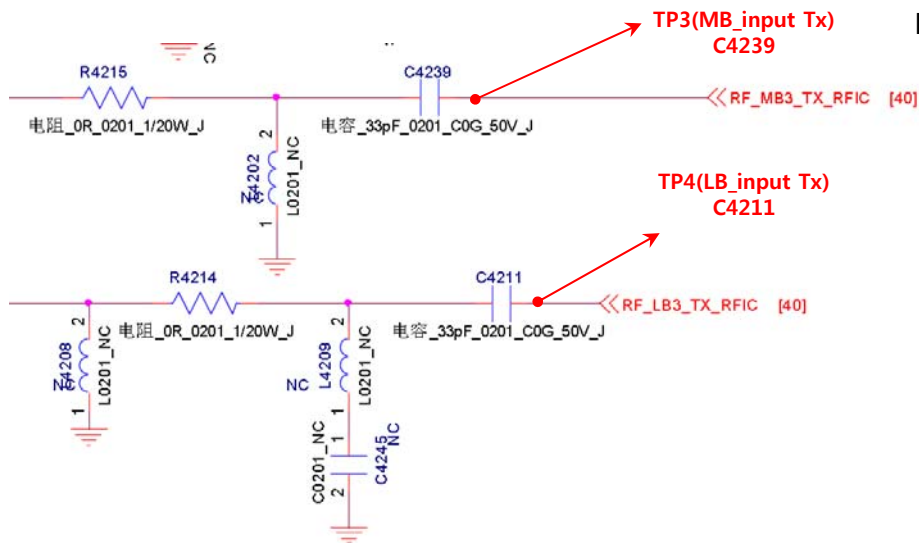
TP3(MB_input Tx)
C4239

NC

R4215

C4239

RF_MB3_TX_RFIC [40]

电阻_0R_0201_1/20W_J

电容_33pF_0201_C0G_50V_J

2

L4202

NC

L0201_NC

1

TP4(LB_input Tx)
C4211

R4214

C4211

RF_LB3_TX_RFIC [40]

2

电阻_0R_0201_1/20W_J

2

电容_33pF_0201_C0G_50V_J

L4208

NC

L0201_NC

1

NC

L4209

L0201_NC

1

C0201_NC

C4245

NC

2